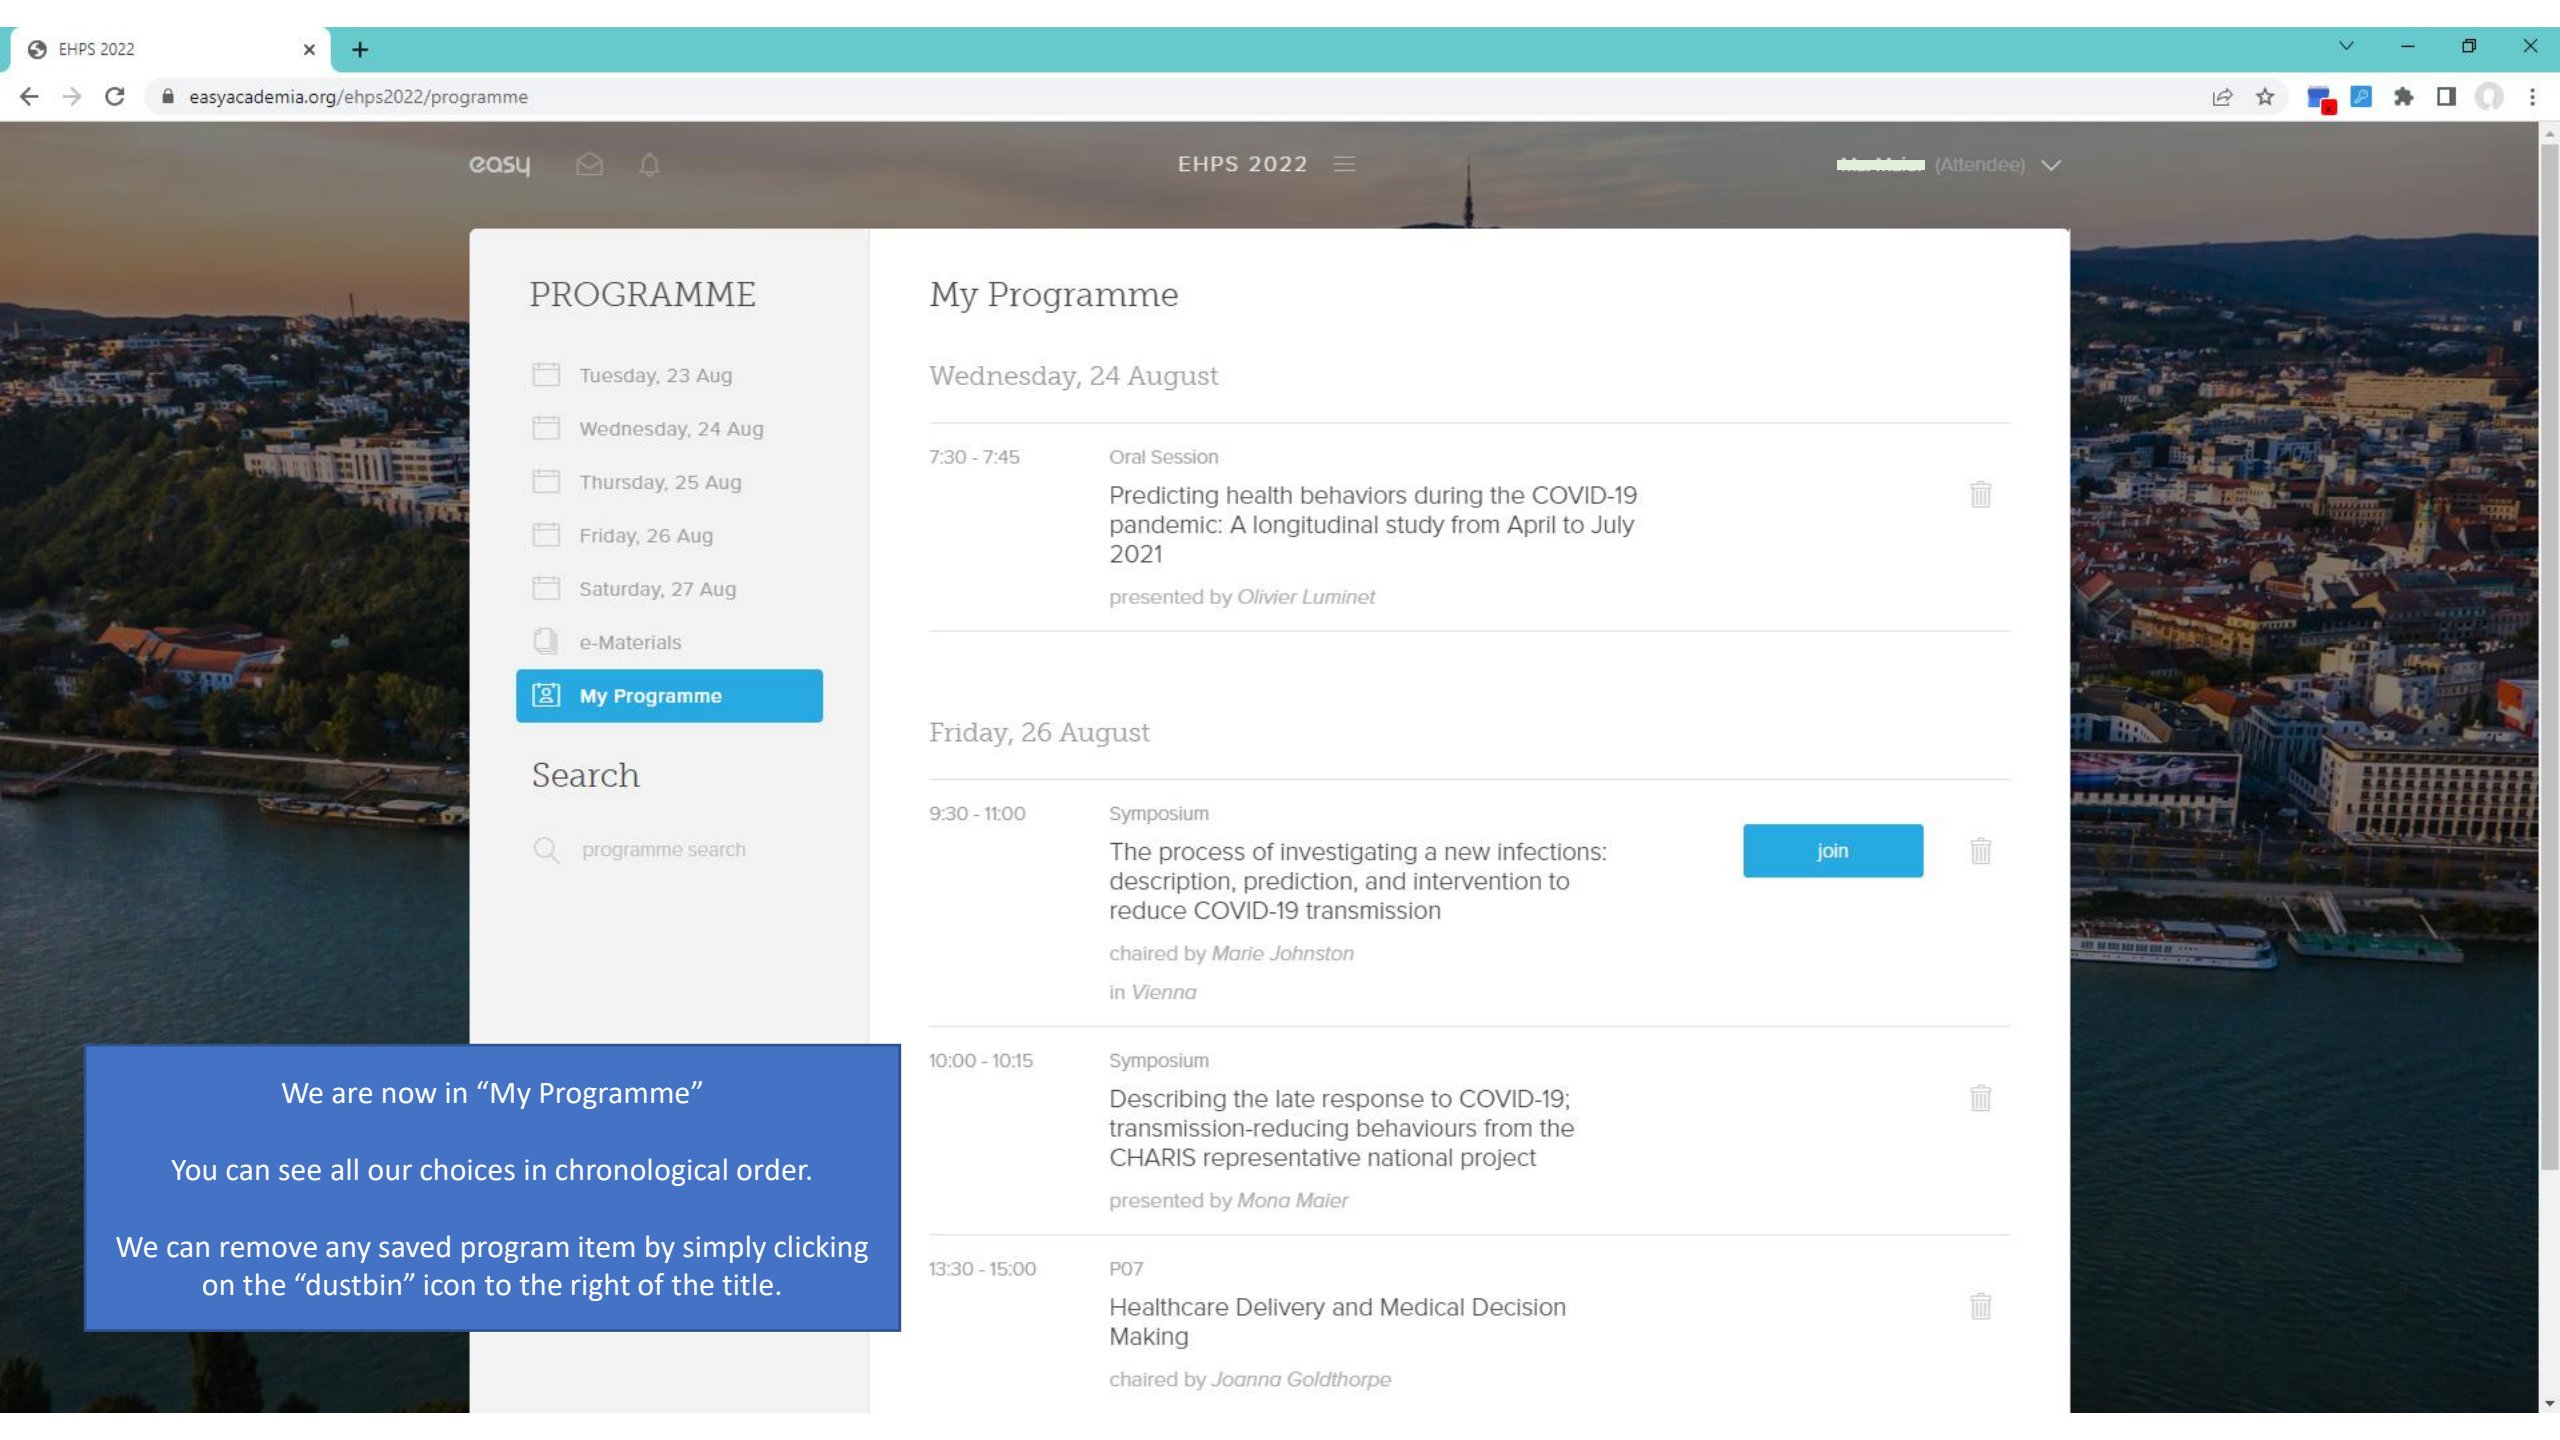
EHPS 2022

easyacademia.org/ehps2022/programme

easy

EHPS 2022

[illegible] (Attendee)

PROGRAMME

Tuesday, 23 Aug

Wednesday, 24 Aug

Thursday, 25 Aug

Friday, 26 Aug

Saturday, 27 Aug

e-Materials

My Programme

Search

programme search

My Programme

Wednesday, 24 August

7:30 - 7:45

Oral Session

Predicting health behaviors during the COVID-19 pandemic: A longitudinal study from April to July 2021

presented by Olivier Luminet

Friday, 26 August

9:30 - 11:00

Symposium

The process of investigating a new infections: description, prediction, and intervention to reduce COVID-19 transmission

join

chaired by Marie Johnston

in Vienna

10:00 - 10:15

Symposium

Describing the late response to COVID-19; transmission-reducing behaviours from the CHARIS representative national project

presented by Mona Maier

13:30 - 15:00

P07

Healthcare Delivery and Medical Decision Making

chaired by Joanna Goldthorpe

We are now in “My Programme”

You can see all our choices in chronological order.

We can remove any saved program item by simply clicking on the “dustbin” icon to the right of the title.